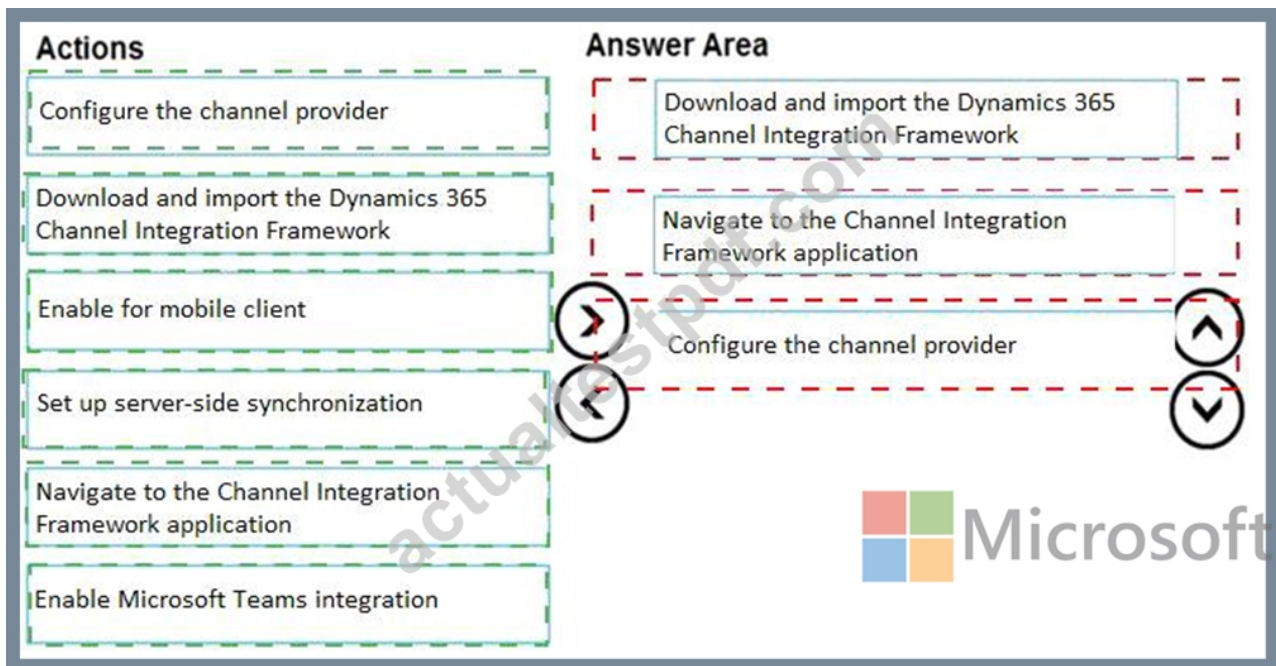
Actions

Configure the channel provider

Download and import the Dynamics 365 Channel Integration Framework

Enable for mobile client

Set up server-side synchronization

Navigate to the Channel Integration Framework application

Enable Microsoft Teams integration

Answer Area

Download and import the Dynamics 365 Channel Integration Framework

Navigate to the Channel Integration Framework application

Configure the channel provider

actualtestpdf.com

Microsoft